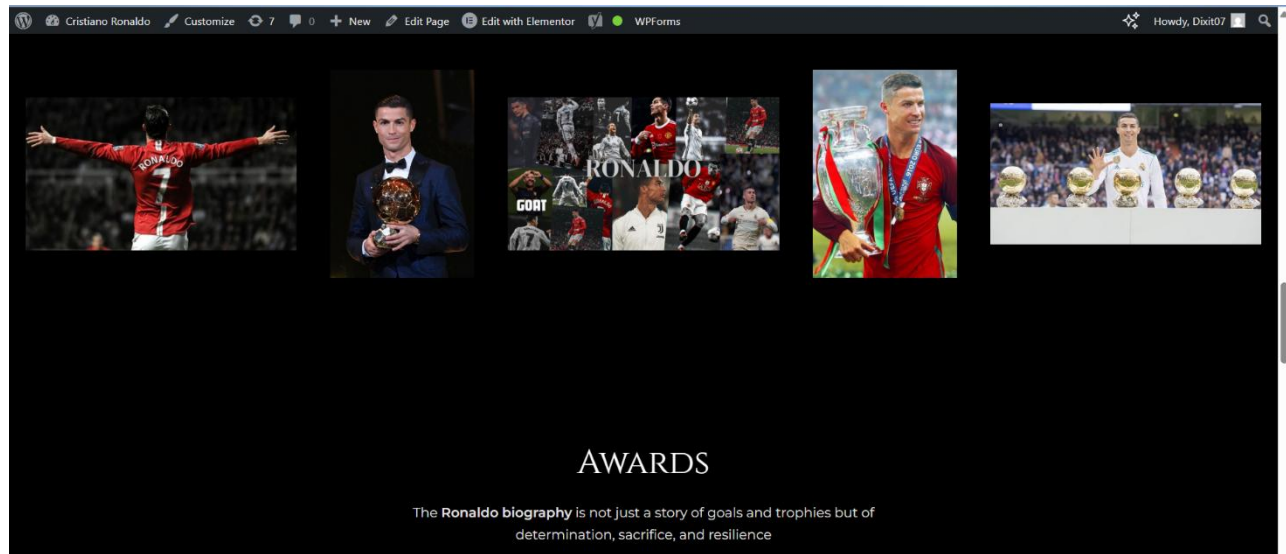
Cristiano Ronaldo Customize 7 0 New Edit Page Edit with Elementor WPForms Howdy, Dixit07

RONALDO 7

RONALDO

GOAT

AWARDS

The **Ronaldo biography** is not just a story of goals and trophies but of determination, sacrifice, and resilience